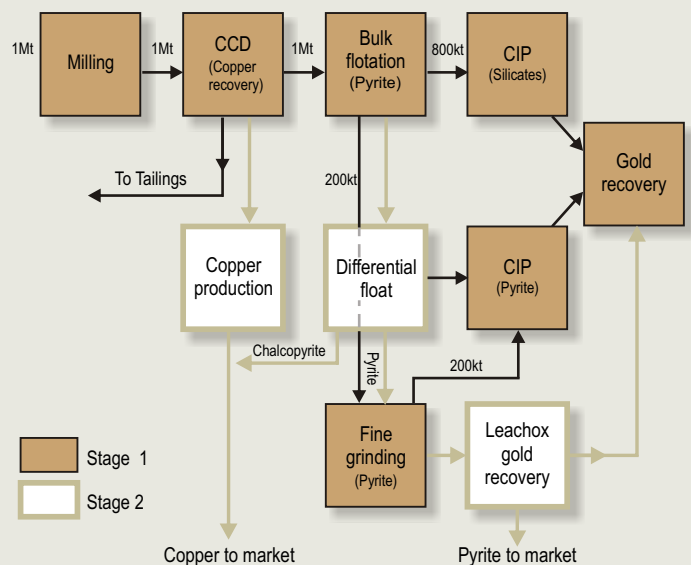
1Mt

Milling

1Mt

CCD
(Copper recovery)

1Mt

Bulk flotation
(Pyrite)

800kt

CIP
(Silicates)

Gold recovery

To Tailings

200kt

Copper production

Differential float

CIP
(Pyrite)

Chalcopyrite

Pyrite

200kt

Fine grinding
(Pyrite)

Leachox gold recovery

Stage 1

Stage 2

Copper to market

Pyrite to market